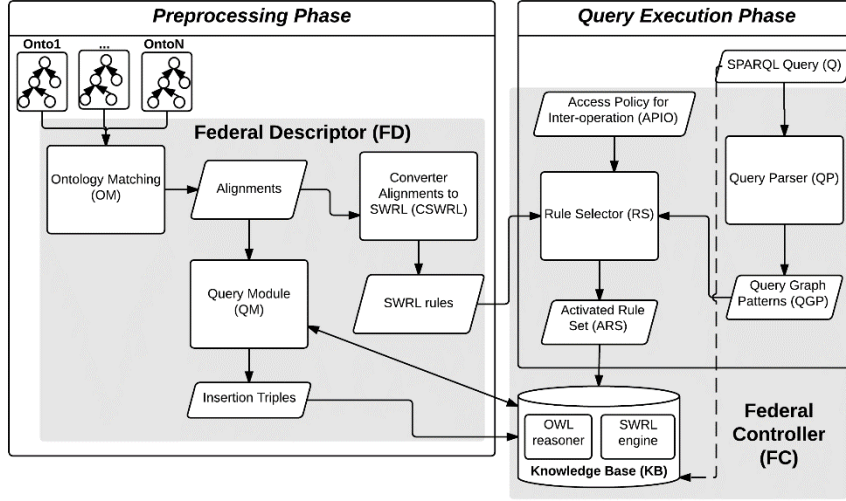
Preprocessing Phase

Onto1

...

OntoN

Federal Descriptor (FD)

Ontology Matching (OM)

Alignments

Converter Alignments to SWRL (CSWRL)

Query Module (QM)

SWRL rules

Insertion Triples

Query Execution Phase

SPARQL Query (Q)

Access Policy for Inter-operation (APIO)

Rule Selector (RS)

Query Parser (QP)

Query Graph Patterns (QGP)

Activated Rule Set (ARS)

OWL reasoner

SWRL engine

Knowledge Base (KB)

Federal Controller (FC)